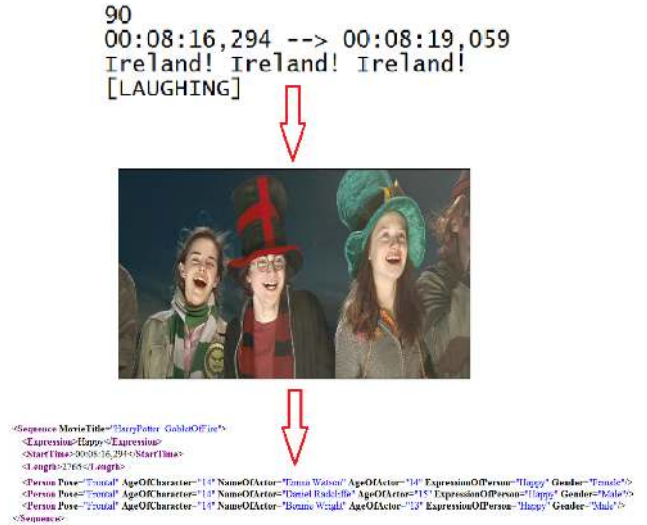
90
00:08:16,294 --> 00:08:19,059
Ireland! Ireland! Ireland!
[LAUGHING]

<Sequence MovieTitle="HarryPotter_GobletOfFire">
<Expression>Happy</Expression>
<StartTime>00:08:16,294</StartTime>
<Length>2765</Length>
<Person Pose="Frontal" AgeOfCharacter="14" NameOfActor="Emma Watson" AgeOfActor="14" ExpressionOfPerson="Happy" Gender="Female"/>
<Person Pose="Frontal" AgeOfCharacter="14" NameOfActor="Daniel Radcliffe" AgeOfActor="15" ExpressionOfPerson="Happy" Gender="Male"/>
<Person Pose="Frontal" AgeOfCharacter="14" NameOfActor="Bonnie Wright" AgeOfActor="13" ExpressionOfPerson="Happy" Gender="Male"/>
</Sequence>